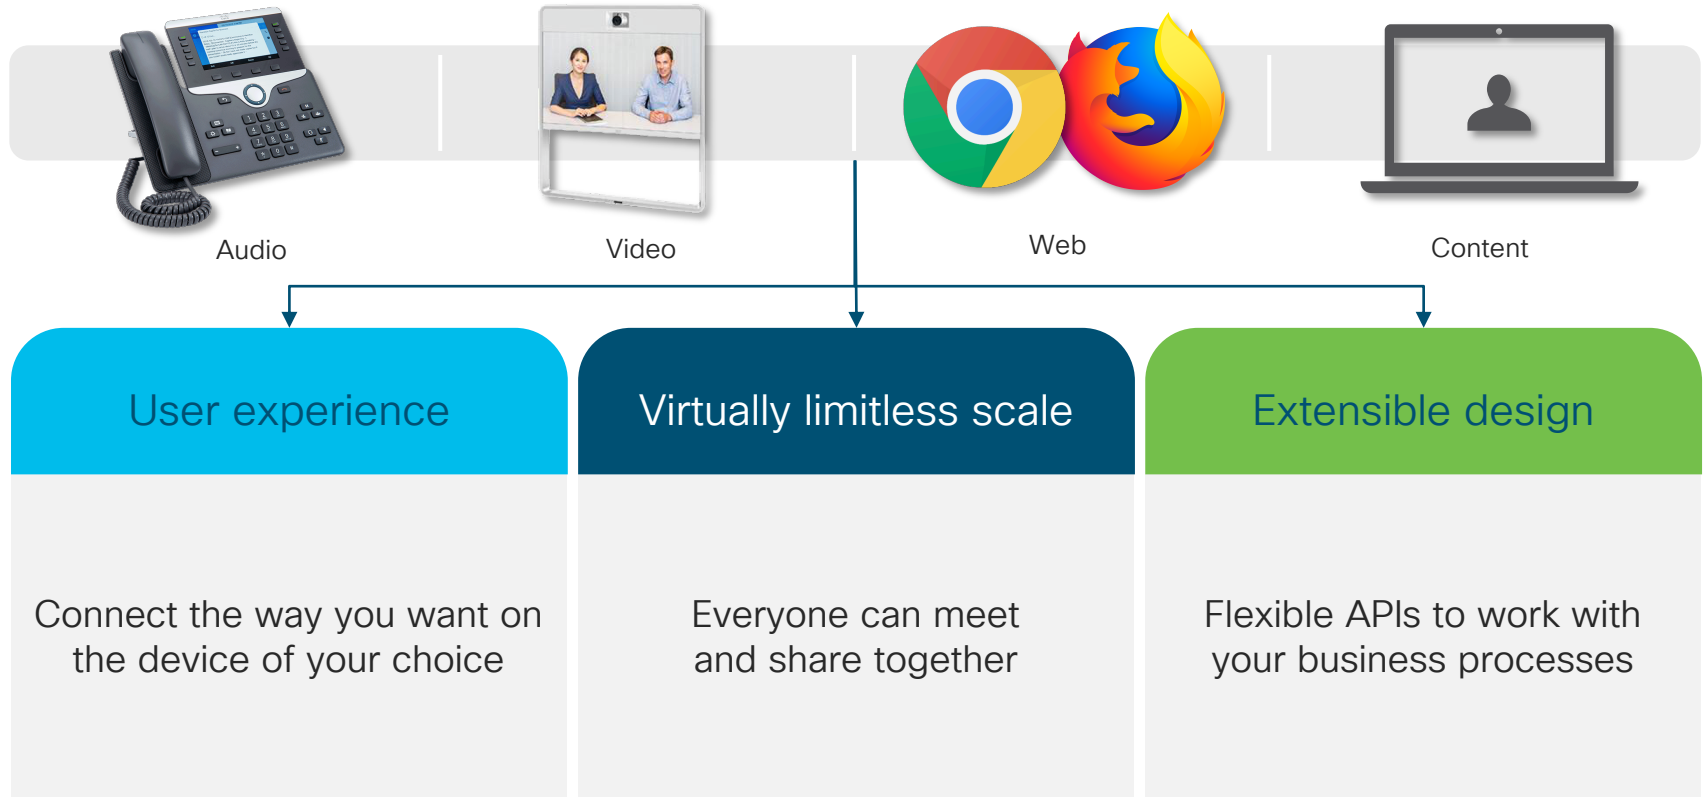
Audio

Video

Web

Content

User experience

Connect the way you want on the device of your choice

Virtually limitless scale

Everyone can meet and share together

Extensible design

Flexible APIs to work with your business processes